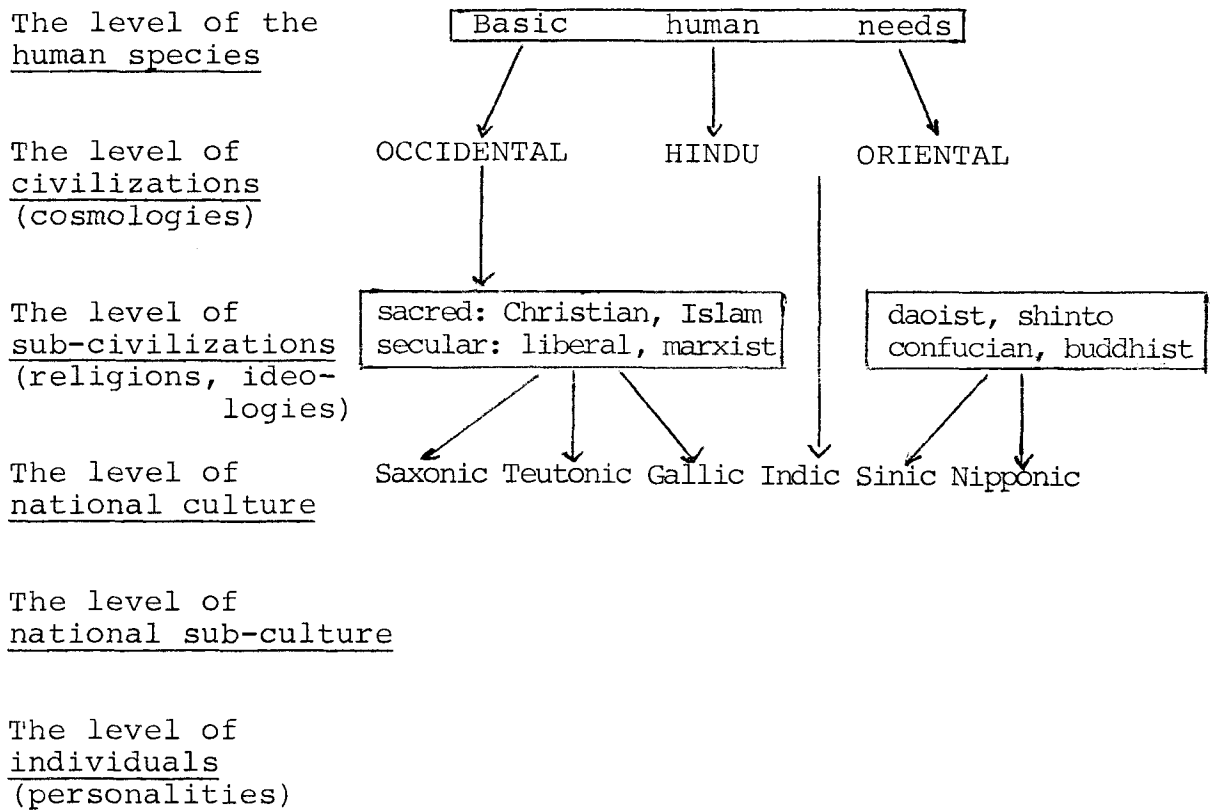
The level of the human species

Basic human needs

The level of civilizations (cosmologies)

OCCIDENTAL HINDU ORIENTAL

The level of sub-civilizations (religions, ideologies)

sacred: Christian, Islam
secular: liberal, marxist

daoist, shinto
confucian, buddhist

The level of national culture

Saxonic Teutonic Gallic Indic Sinic Nipponic

The level of national sub-culture

The level of individuals (personalities)